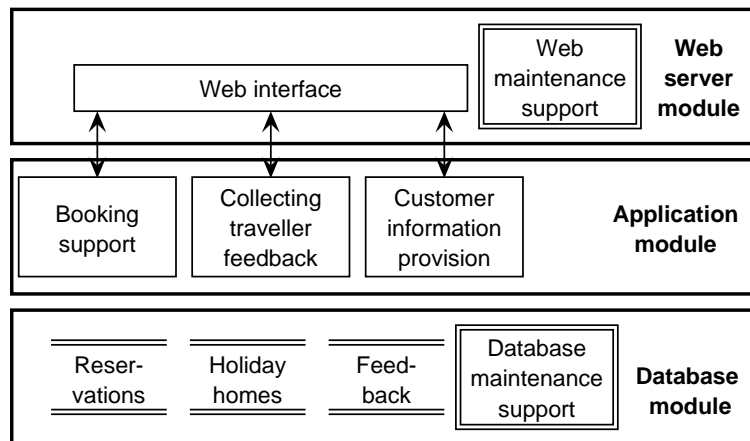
Web interface

Web maintenance support

**Web server module**

Booking support

Collecting traveller feedback

Customer information provision

**Application module**

Reservations

Holiday homes

Feedback

Database maintenance support

**Database module**